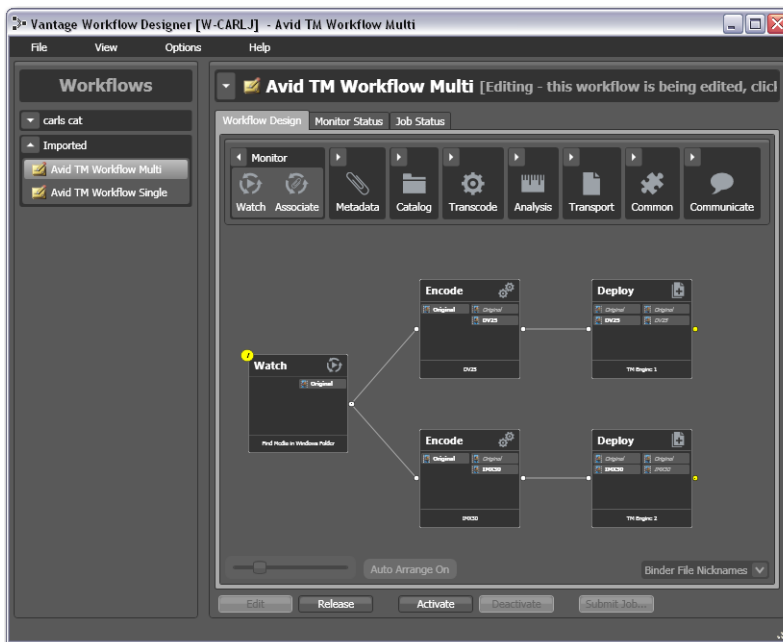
Vantage Workflow Designer [W-CARLJ] - Avid TM Workflow Multi

File View Options Help

Workflows

carls cat

Imported

Avid TM Workflow Multi

Avid TM Workflow Single

Avid TM Workflow Multi [Editing - this workflow is being edited, clicl

Workflow Design Monitor Status Job Status

Monitor

Watch Associate Metadata Catalog Transcode Analysis Transport Common Communicate

Watch

Original

Find Media in Windows Folder

Encode

Original Original DV25

DV25

Deploy

Original Original DV25 DV25

TM Engine 1

Encode

Original Original IMX30

IMX30

Deploy

Original Original IMX30 IMX30

TM Engine 2

Auto Arrange On

Binder File Nicknames

Edit Release Activate Deactivate Submit Job...